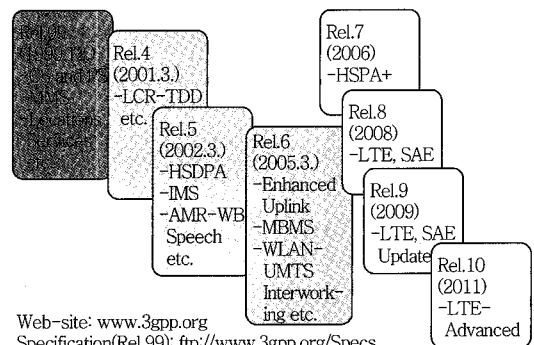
Rel.99 (1999.12.) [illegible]

Rel.4 (2001.3.) -LCR-TDD etc.

Rel.5 (2002.3.) -HSDPA -IMS -AMR-WB Speech etc.

Rel.6 (2005.3.) -Enhanced Uplink -MBMS -WLAN-UMTS Interworking etc.

Rel.7 (2006) -HSPA+

Rel.8 (2008) -LTE, SAE

Rel.9 (2009) -LTE, SAE Update

Rel.10 (2011) -LTE-Advanced

Web-site: www.3gpp.org
Specification(Rel.99): ftp://www.3gpp.org/Specs